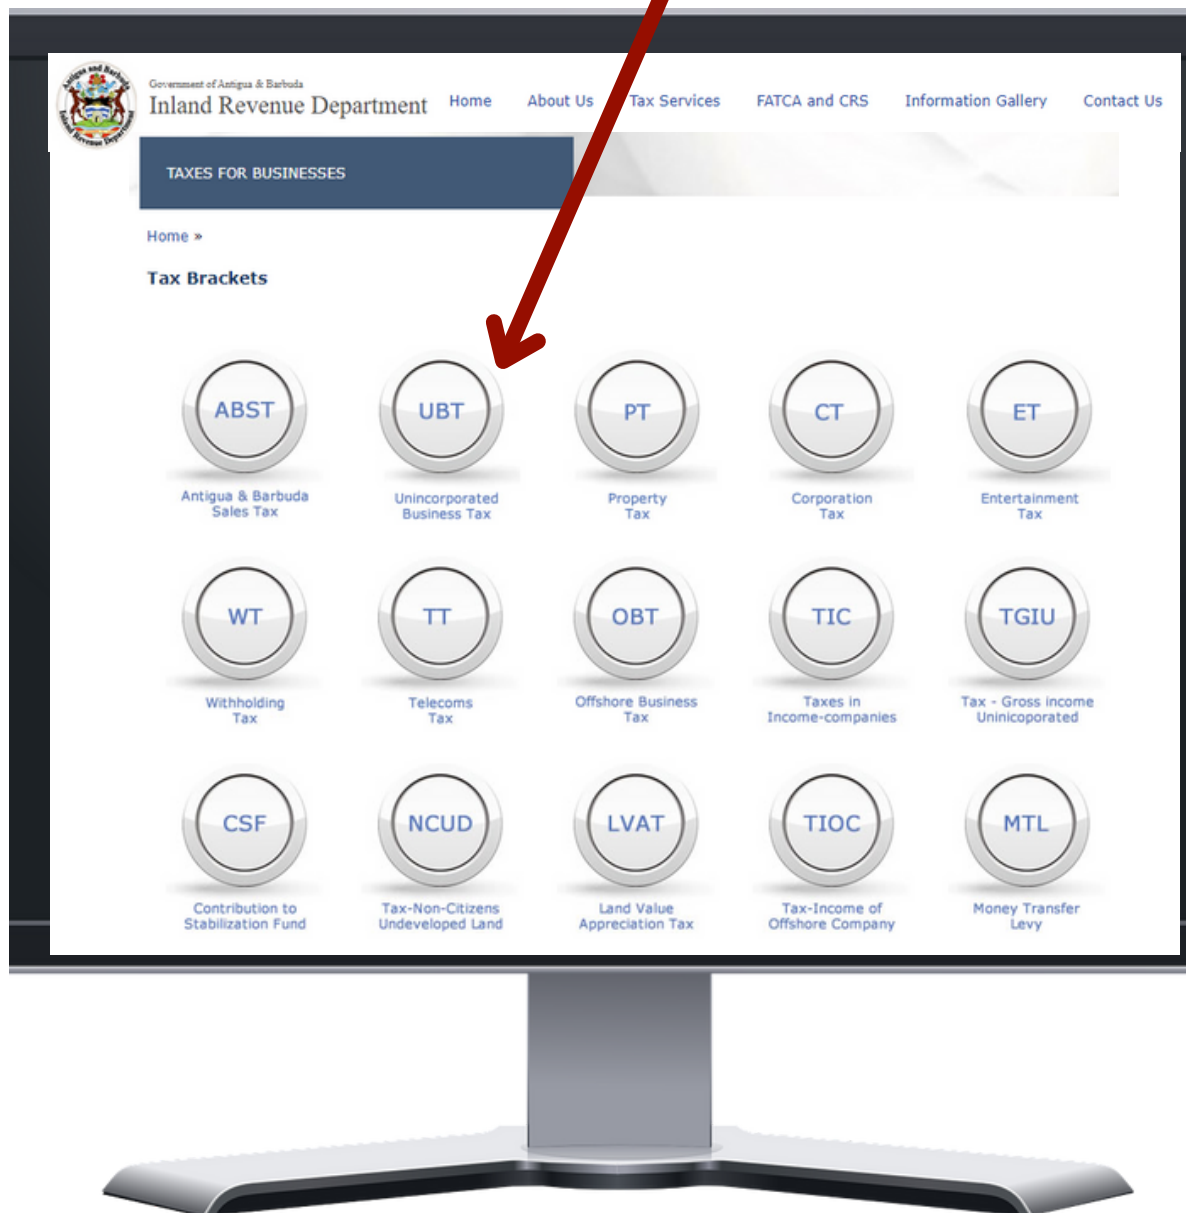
Government of Antigua & Barbuda
Inland Revenue Department

Home About Us Tax Services FATCA and CRS Information Gallery Contact Us

TAXES FOR BUSINESSES

Home »

Tax Brackets

ABST
Antigua & Barbuda Sales Tax

UBT
Unincorporated Business Tax

PT
Property Tax

CT
Corporation Tax

ET
Entertainment Tax

WT
Withholding Tax

TT
Telecoms Tax

OBT
Offshore Business Tax

TIC
Taxes in Income-companies

TGIU
Tax - Gross income Unnicoporated

CSF
Contribution to Stabilization Fund

NCUD
Tax-Non-Citizens Undeveloped Land

LVAT
Land Value Appreciation Tax

TIOC
Tax-Income of Offshore Company

MTL
Money Transfer Levy